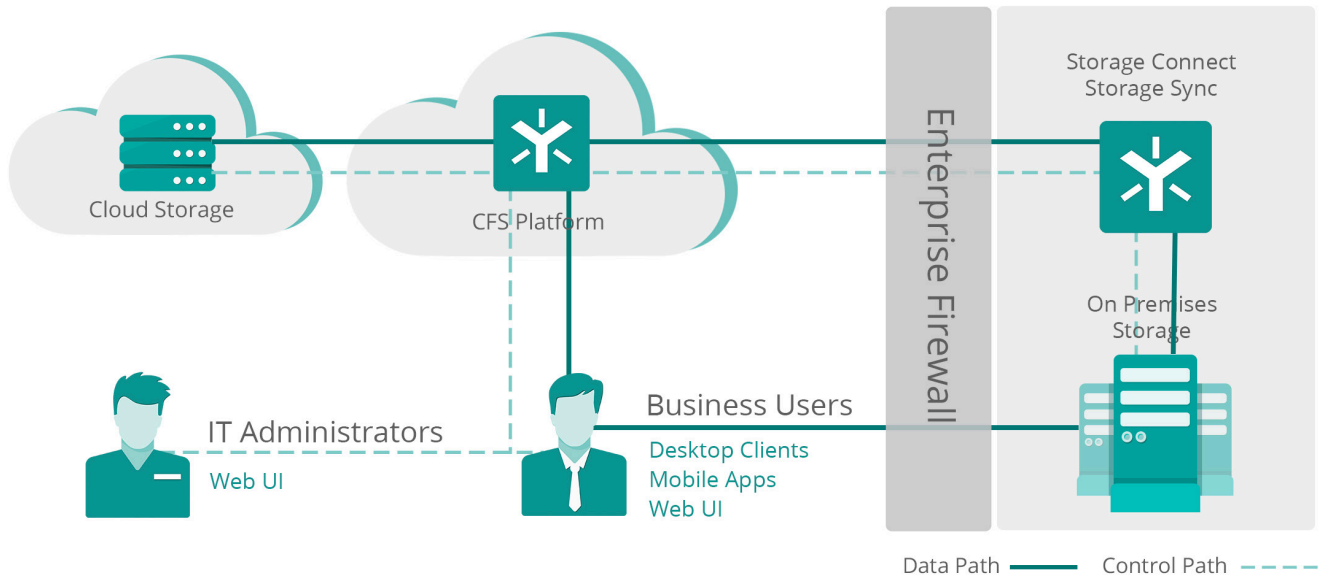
Cloud Storage

CFS Platform

Enterprise Firewall

Storage Connect
Storage Sync

On Premises
Storage

IT Administrators
Web UI

Business Users
Desktop Clients
Mobile Apps
Web UI

Data Path
Control Path